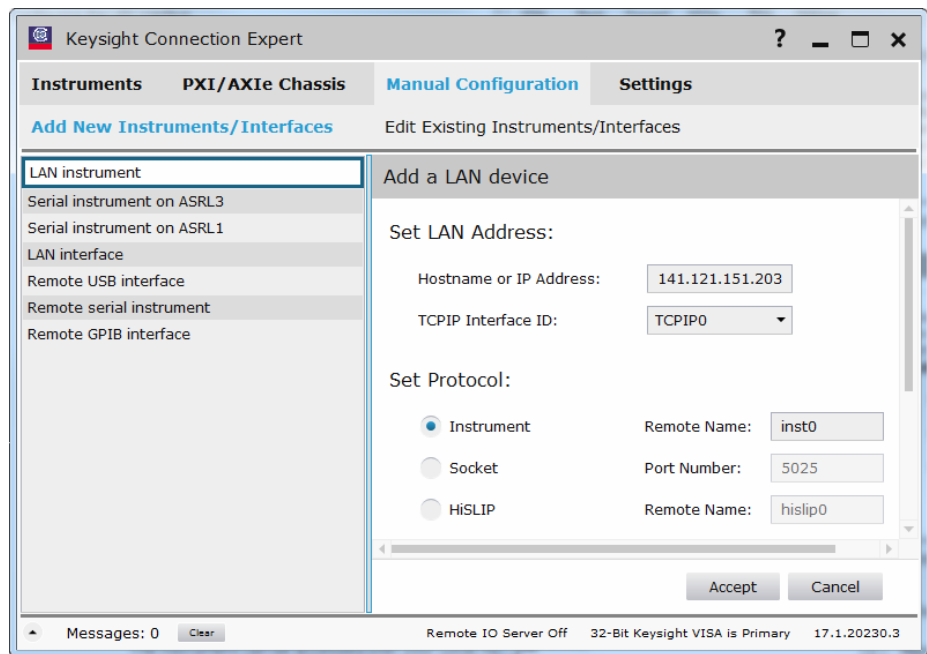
Keysight Connection Expert

? _ □ ✕

Instruments PXI/AXIe Chassis Manual Configuration Settings

Add New Instruments/Interfaces Edit Existing Instruments/Interfaces

LAN instrument
Serial instrument on ASRL3
Serial instrument on ASRL1
LAN interface
Remote USB interface
Remote serial instrument
Remote GPIB interface

Add a LAN device

Set LAN Address:

Hostname or IP Address: 141.121.151.203

TCPIP Interface ID: TCPIP0

Set Protocol:

Instrument Remote Name: inst0

Socket Port Number: 5025

HiSLIP Remote Name: hislip0

Accept Cancel

Messages: 0 Clear Remote IO Server Off 32-Bit Keysight VISA is Primary 17.1.20230.3